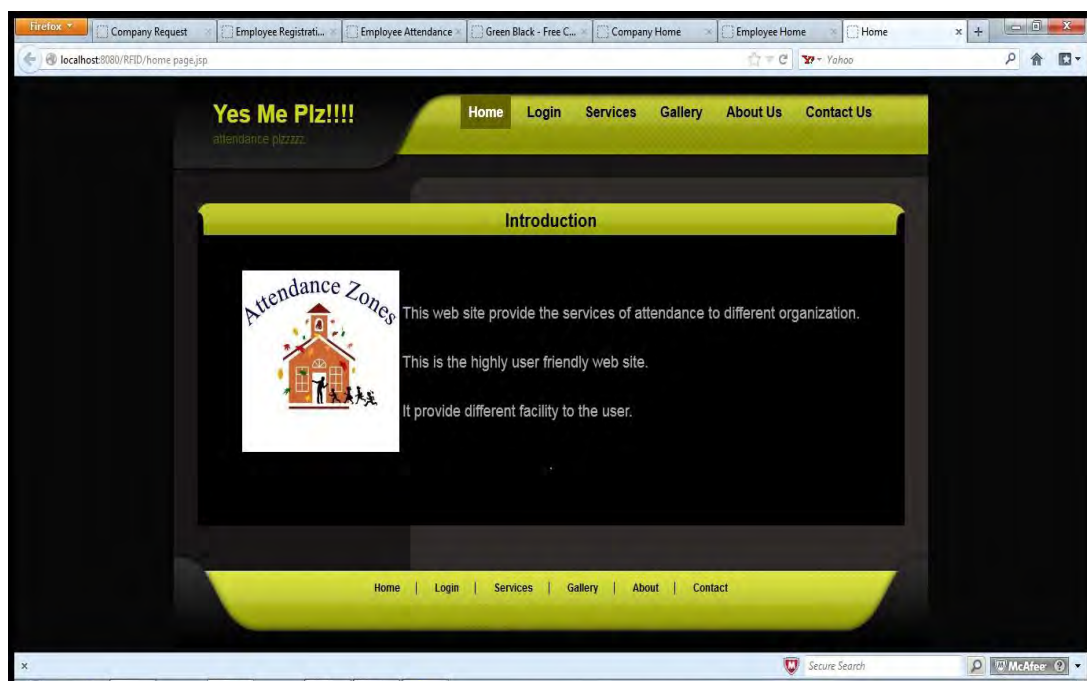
Firefox
Company Request
Employee Registrati...
Employee Attendance
Green Black - Free C...
Company Home
Employee Home
Home
localhost:8080/RFID/home page.jsp
Yahoo

Yes Me Plz!!!!
attendance plzzzz.

Home Login Services Gallery About Us Contact Us

Introduction

Attendance Zones

This web site provide the services of attendance to different organization.

This is the highly user friendly web site.

It provide different facility to the user.

Home | Login | Services | Gallery | About | Contact

Secure Search
McAfee